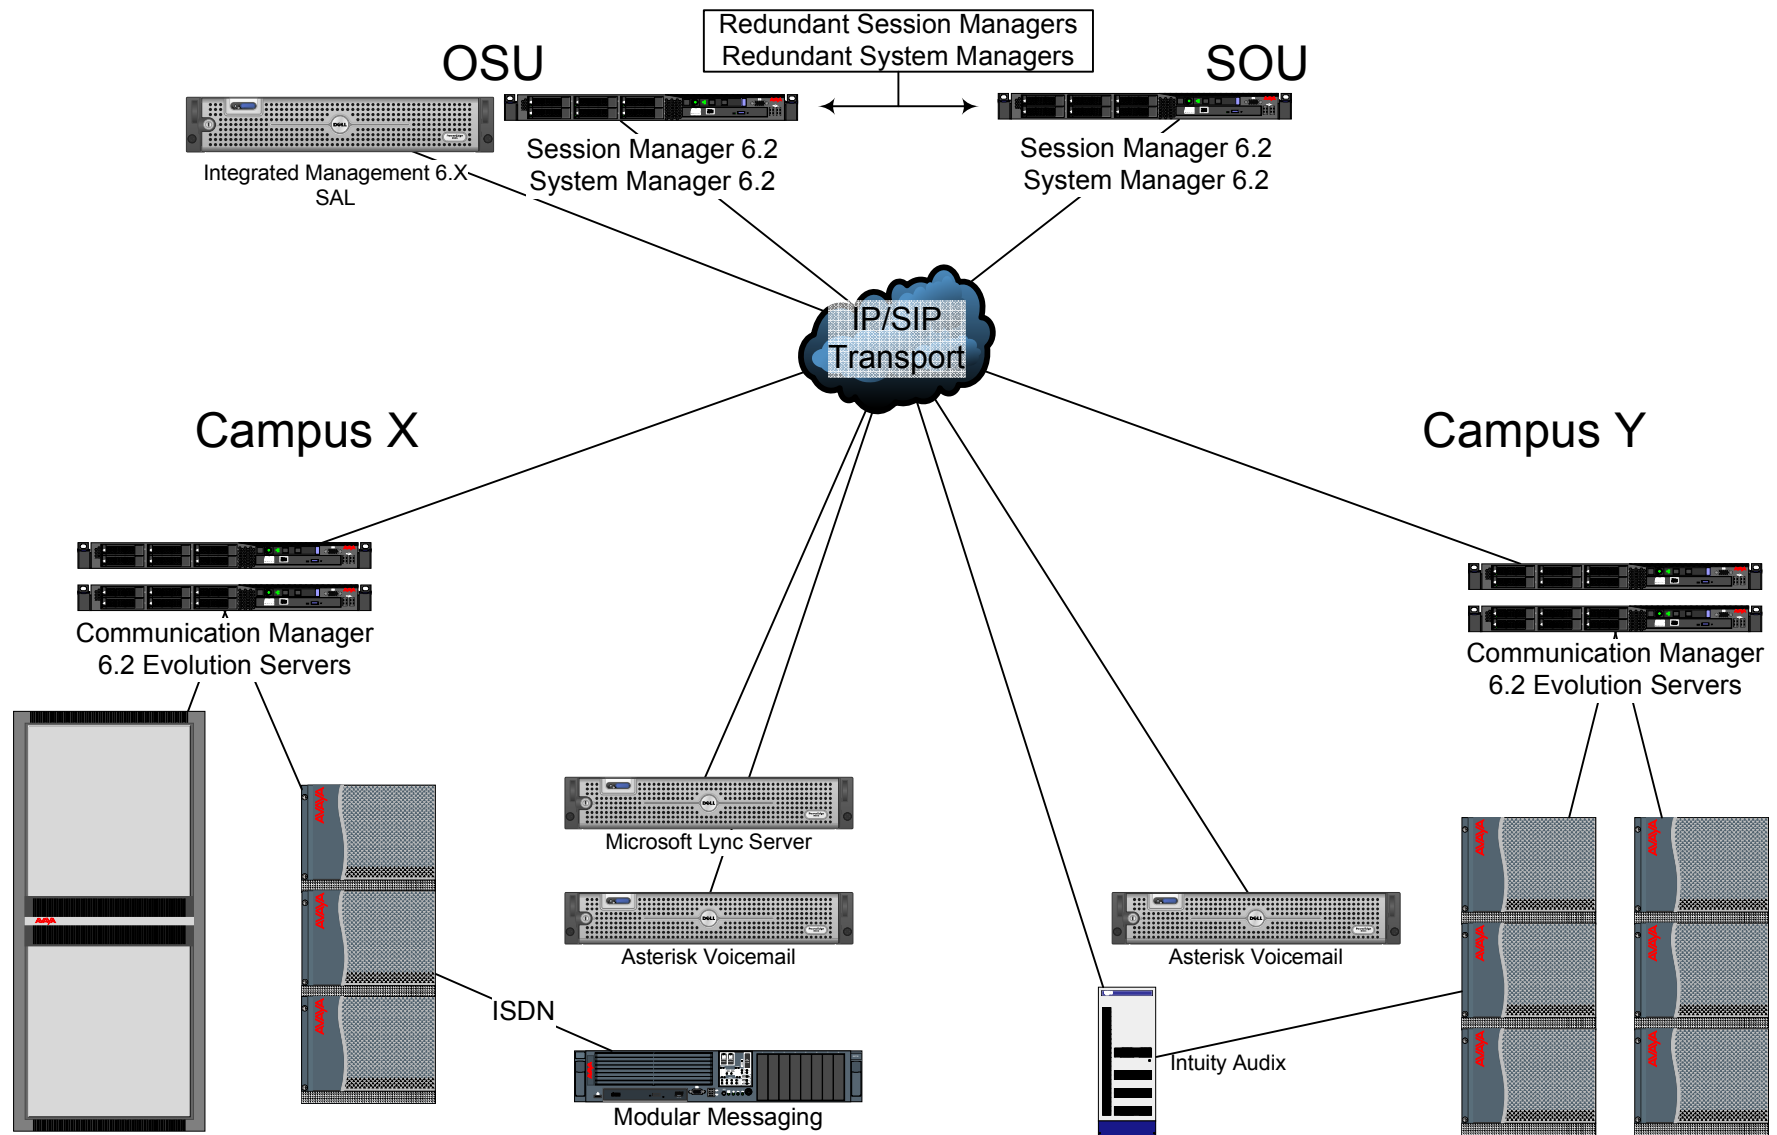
Redundant Session Managers
Redundant System Managers

OSU

SOU

Integrated Management 6.X
SAL

Session Manager 6.2
System Manager 6.2

Session Manager 6.2
System Manager 6.2

IP/SIP
Transport

Campus X

Campus Y

Communication Manager
6.2 Evolution Servers

Communication Manager
6.2 Evolution Servers

Microsoft Lync Server

Asterisk Voicemail

Asterisk Voicemail

ISDN

Modular Messaging

Intuity Audix